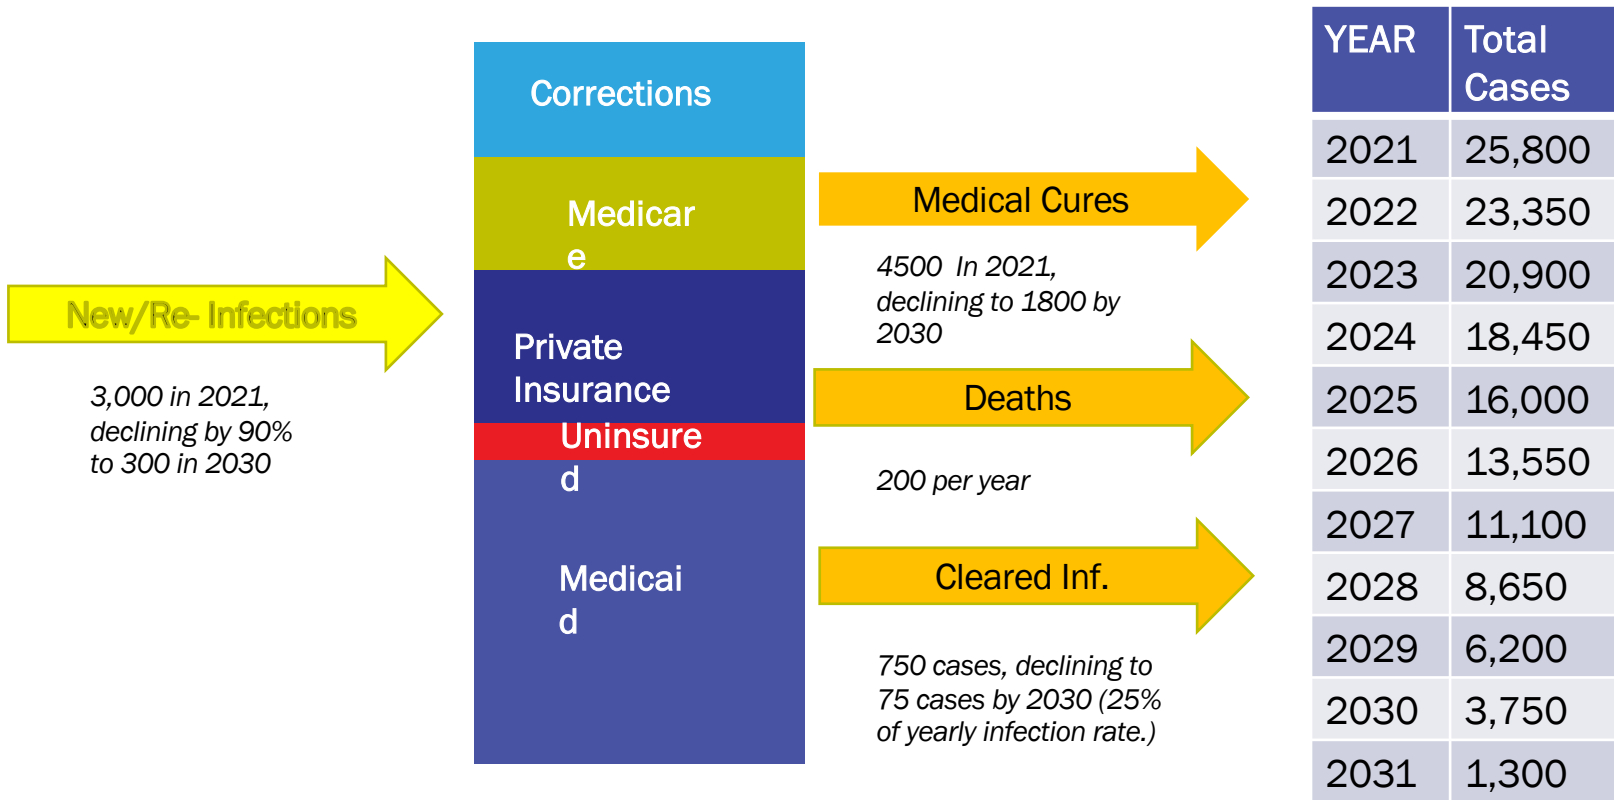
New/Re- Infections

3,000 in 2021, declining by 90% to 300 in 2030

Corrections

Medicar
e

Private Insurance

Uninsure
d

Medicai
d

Medical Cures

4500 In 2021, declining to 1800 by 2030

Deaths

200 per year

Cleared Inf.

750 cases, declining to 75 cases by 2030 (25% of yearly infection rate.)

| YEAR | Total Cases |
|---|---|
| 2021 | 25,800 |
| 2022 | 23,350 |
| 2023 | 20,900 |
| 2024 | 18,450 |
| 2025 | 16,000 |
| 2026 | 13,550 |
| 2027 | 11,100 |
| 2028 | 8,650 |
| 2029 | 6,200 |
| 2030 | 3,750 |
| 2031 | 1,300 |